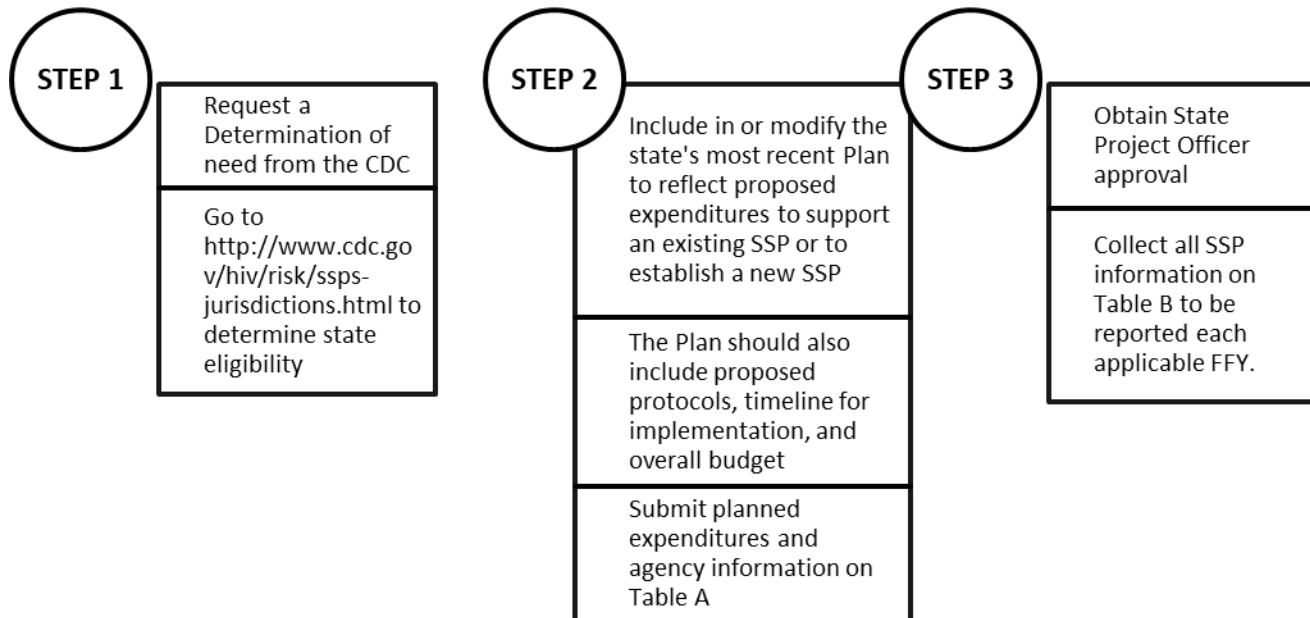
STEP 1

Request a Determination of need from the CDC

Go to http://www.cdc.gov/hiv/risk/ssps-jurisdictions.html to determine state eligibility

STEP 2

Include in or modify the state's most recent Plan to reflect proposed expenditures to support an existing SSP or to establish a new SSP

The Plan should also include proposed protocols, timeline for implementation, and overall budget

Submit planned expenditures and agency information on Table A

STEP 3

Obtain State Project Officer approval

Collect all SSP information on Table B to be reported each applicable FFY.